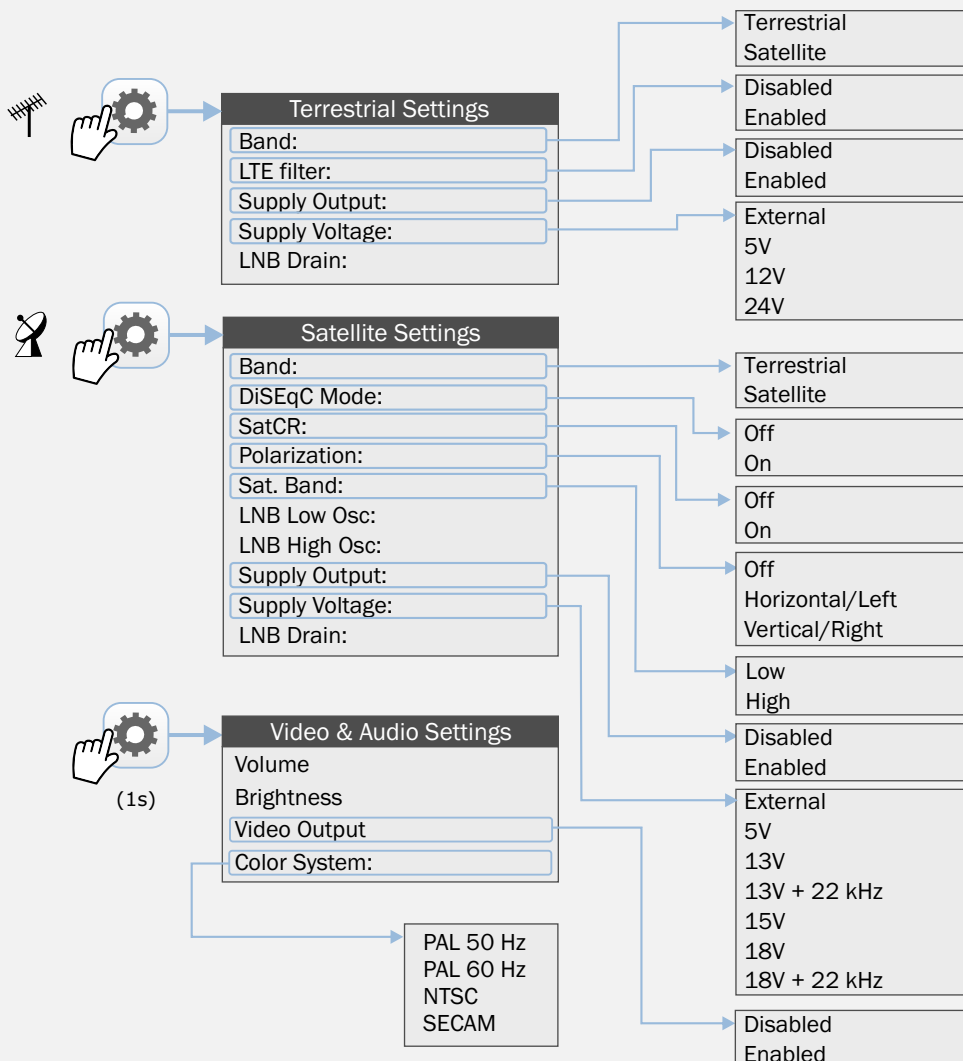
Terrestrial Settings
Band:
LTE filter:
Supply Output:
Supply Voltage:
LNB Drain:

Terrestrial
Satellite

Disabled
Enabled

Disabled
Enabled

External
5V
12V
24V

Satellite Settings
Band:
DiSEqC Mode:
SatCR:
Polarization:
Sat. Band:
LNB Low Osc:
LNB High Osc:
Supply Output:
Supply Voltage:
LNB Drain:

Terrestrial
Satellite

Off
On

Off
On

Off
Horizontal/Left
Vertical/Right

Low
High

Disabled
Enabled

External
5V
13V
13V + 22 kHz
15V
18V
18V + 22 kHz

(1s)

Video & Audio Settings
Volume
Brightness
Video Output
Color System:

PAL 50 Hz
PAL 60 Hz
NTSC
SECAM

Disabled
Enabled